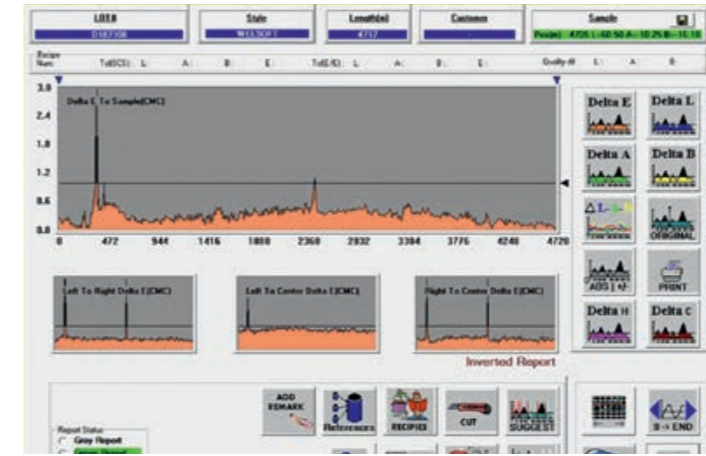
LOT#
D187108

Style
WELSOFT

Length(m)
4717

Customer

Sample
Pos(m): 4725 L: 60.50 A: 10.25 B: 10.16

Recipe Num.
Tol(CC): L: A: B: E:
Tol(E/E): L: A: B: E:
Quality #: L: A: B:

3.0
2.4
1.8
1.2
0.6
0.0

Delta E To Sample(CMC)

0
472
944
1416
1888
2360
2832
3304
3776
4248
4720

Delta E
Delta L
Delta A
Delta B
ORIGINAL
ABS | +/-
PRINT
Delta H
Delta C

Left To Right Delta E(CMC)
Left To Center Delta E(CMC)
Right To Center Delta E(CMC)

Inverted Report

ADD REMARK
References
RECIPES
CUT
SUGGEST
0 -> END

Report Status
Gray Report